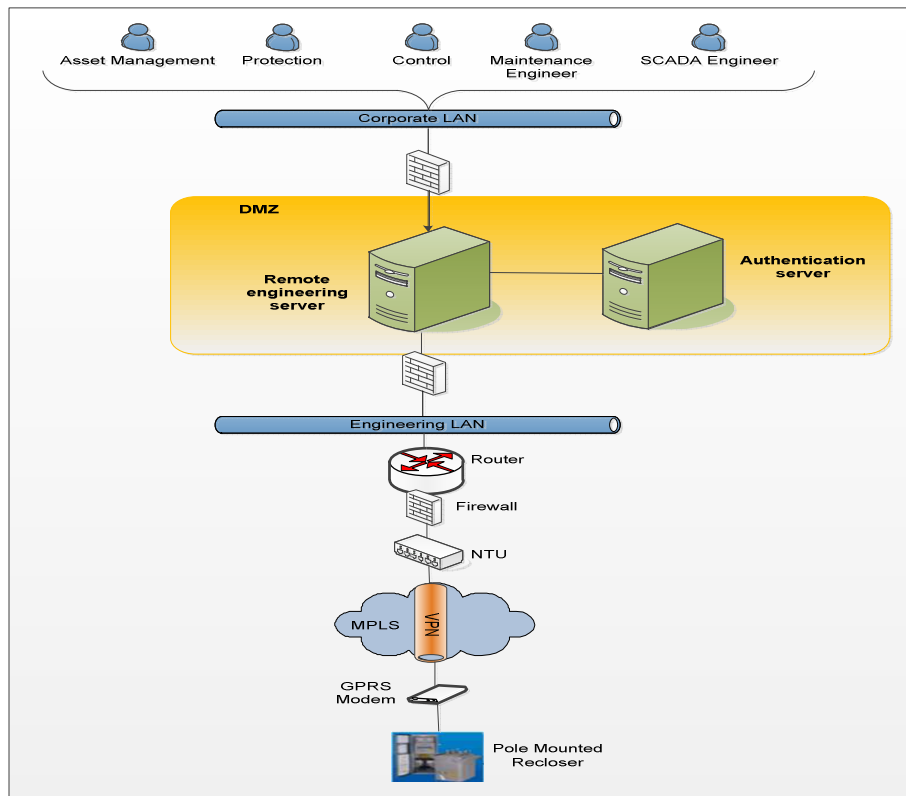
Asset Management
Protection
Control
Maintenance Engineer
SCADA Engineer

Corporate LAN

DMZ

Remote engineering server

Authentication server

Engineering LAN

Router

Firewall

NTU

MPLS

VPN

GPRS Modem

Pole Mounted Recloser